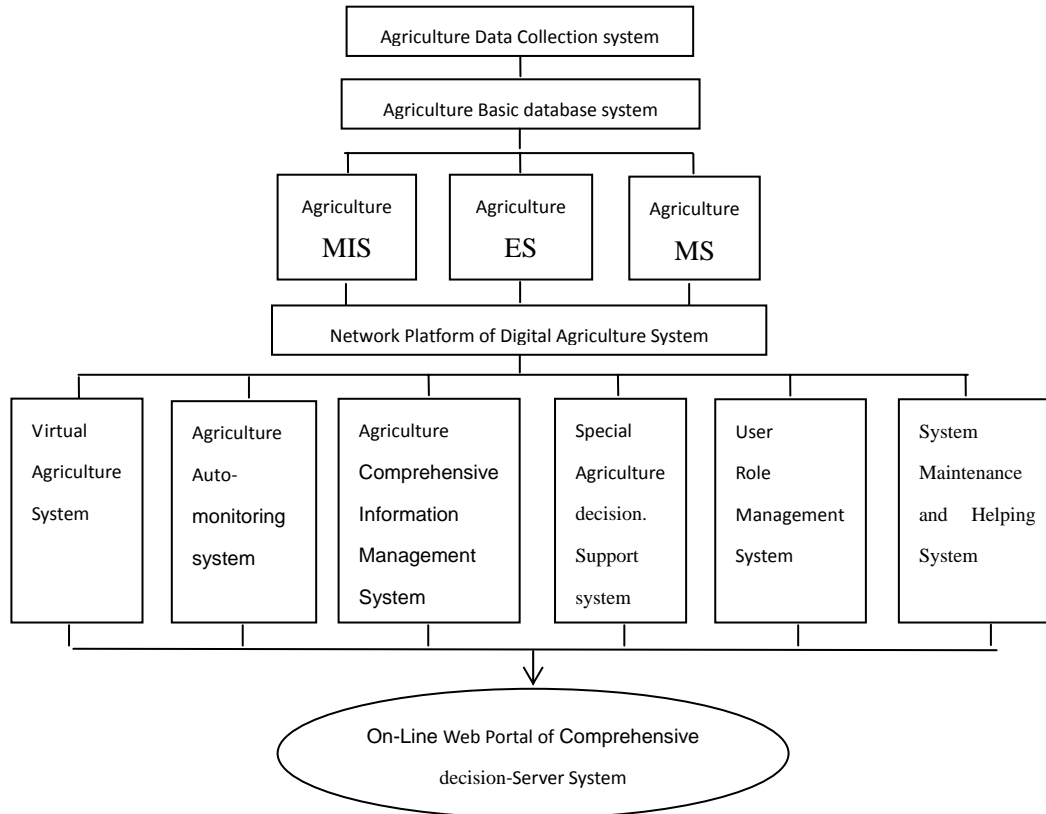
Agriculture Data Collection system

Agriculture Basic database system

Agriculture MIS

Agriculture ES

Agriculture MS

Network Platform of Digital Agriculture System

Virtual Agriculture System

Agriculture Auto-monitoring system

Agriculture Comprehensive Information Management System

Special Agriculture decision. Support system

User Role Management System

System Maintenance and Helping System

On-Line Web Portal of Comprehensive decision-Server System